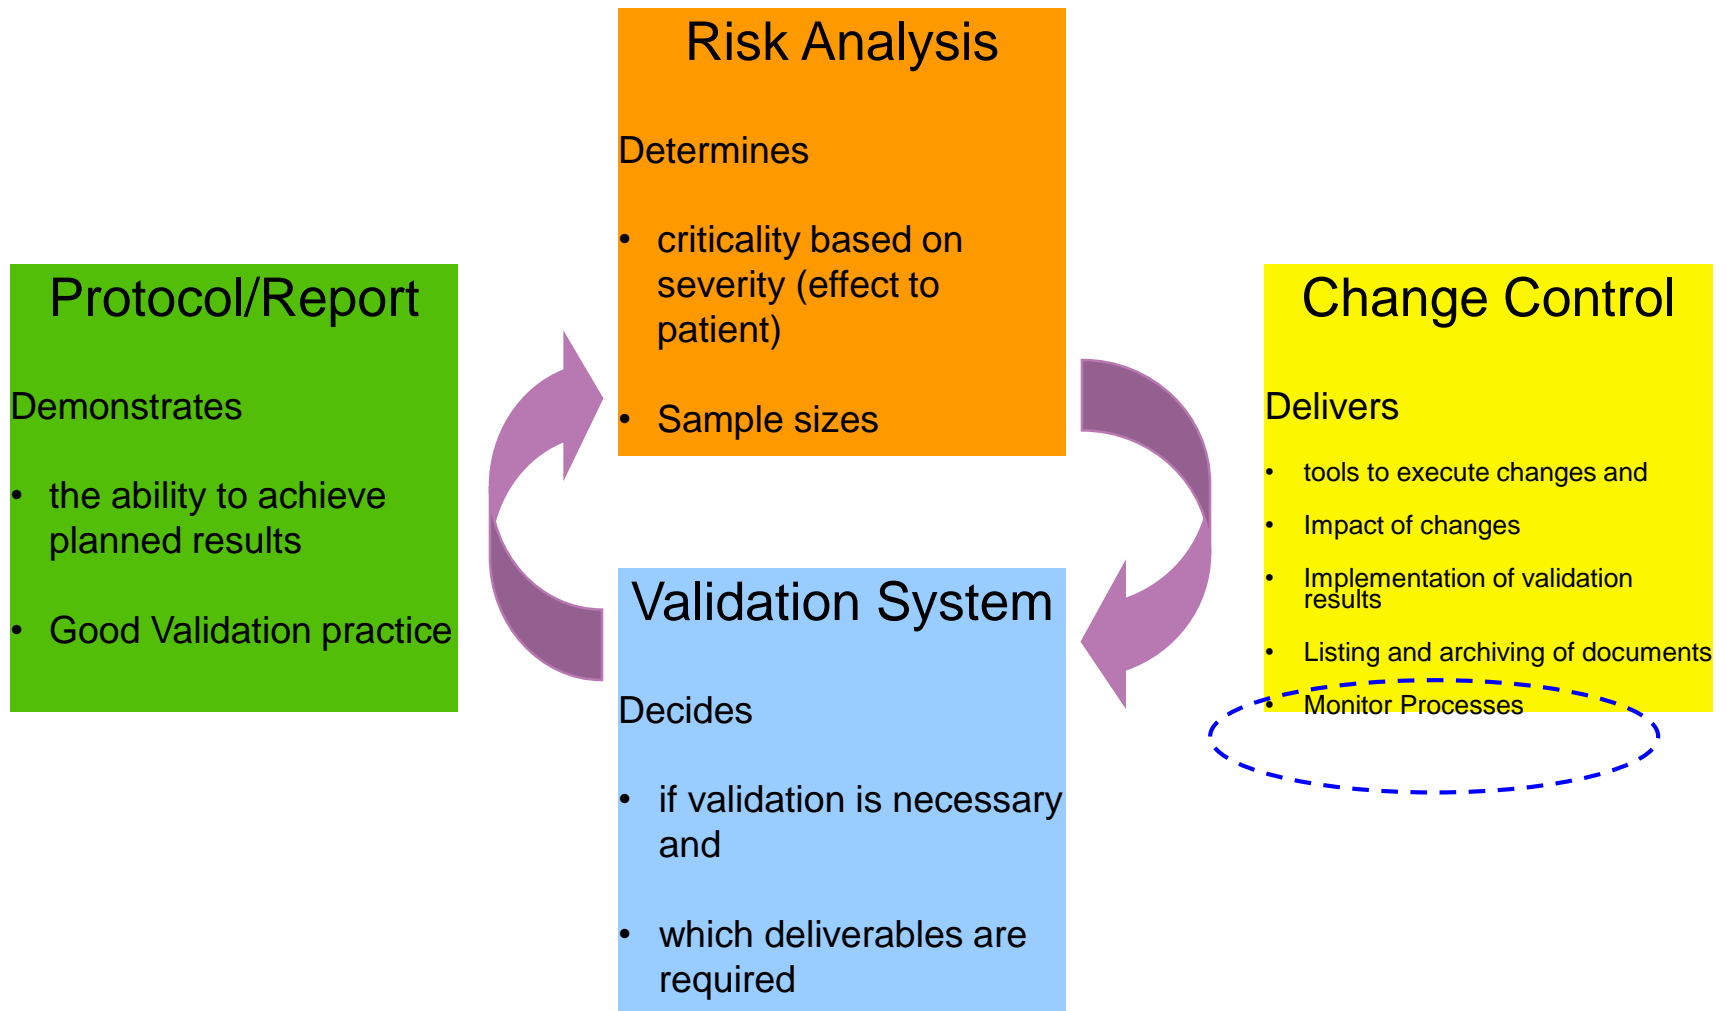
Risk Analysis

Determines

- criticality based on severity (effect to patient)
- Sample sizes

Protocol/Report

Demonstrates

- the ability to achieve planned results
- Good Validation practice

Change Control

Delivers

- tools to execute changes and
- Impact of changes
- Implementation of validation results
- Listing and archiving of documents
- Monitor Processes

Validation System

Decides

- if validation is necessary and
- which deliverables are required